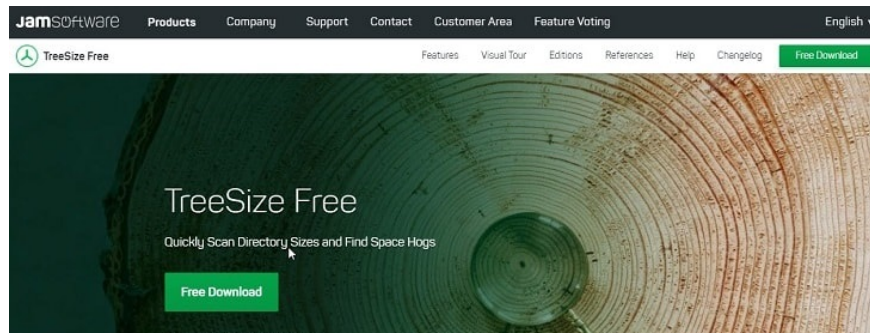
jamsoftware Products Company Support Contact Customer Area Feature Voting English

TreeSize Free Features Visual Tour Editions References Help Changelog Free Download

TreeSize Free

Quickly Scan Directory Sizes and Find Space Hogs

Free Download